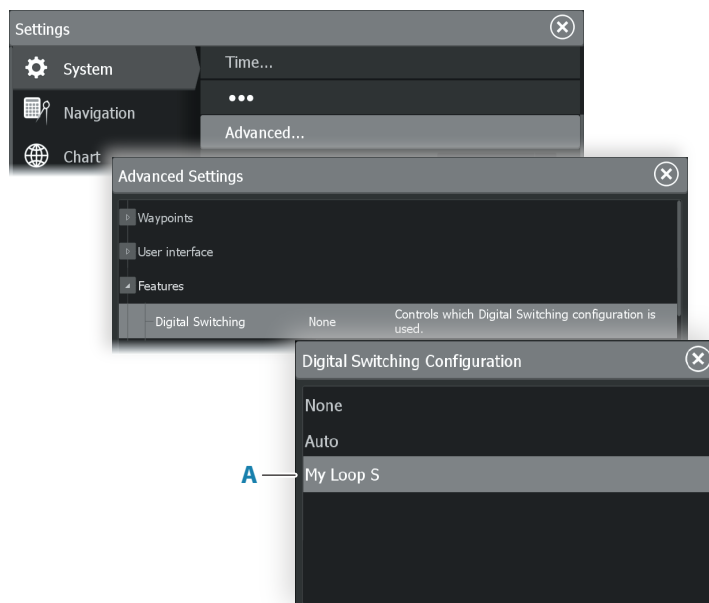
Settings

System

Navigation

Chart

Time...

•••

Advanced...

Advanced Settings

Waypoints

User interface

Features

Digital Switching

None

Controls which Digital Switching configuration is used.

Digital Switching Configuration

None

Auto

A

My Loop S